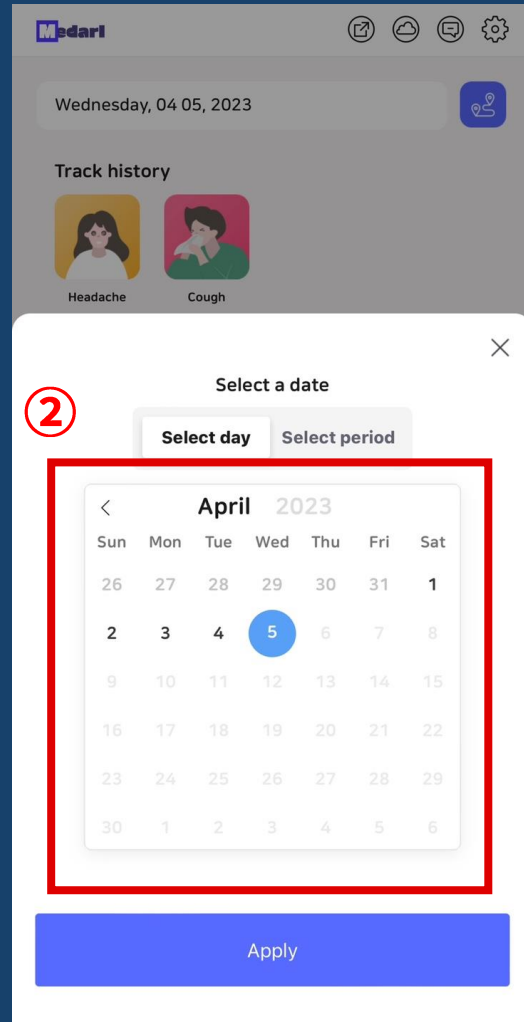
Medari

Wednesday, 04 05, 2023

Track history

Headache

Cough

②

Select a date

Select day

Select period

<

April 2023

| Sun | Mon | Tue | Wed | Thu | Fri | Sat |
|---|---|---|---|---|---|---|
| 26 | 27 | 28 | 29 | 30 | 31 | 1 |
| 2 | 3 | 4 | 5 | 6 | 7 | 8 |
| 9 | 10 | 11 | 12 | 13 | 14 | 15 |
| 16 | 17 | 18 | 19 | 20 | 21 | 22 |
| 23 | 24 | 25 | 26 | 27 | 28 | 29 |
| 30 | 1 | 2 | 3 | 4 | 5 | 6 |

Apply